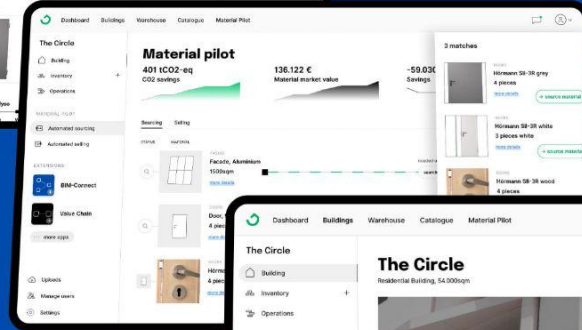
Dashboard Buildings Warehouse Catalogue Material Pilot

The Circle

Building

Inventory

Operations

MATERIAL PILOT

Automated sourcing

Automated selling

EXTENSIONS

BIM-Connect

Value Chain

more apps

Uploads

Manage users

Settings

Material pilot

401 tCO2-eq
CO2 savings

136.122 €
Material market value

-59.03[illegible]
Savings

Sourcing Selling

STATUS MATERIAL

Facade, Aluminium
1500sqm
more details

Door, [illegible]
4 pie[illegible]
more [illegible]

Hörmann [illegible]
6 piec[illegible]
more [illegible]

3 matches

Hörmann Sii-3R grey
4 pieces
more details
+ source material

Hörmann Sii-3R white
3 pieces white
more details
+ source material

Hörmann Sii-3R wood
4 pieces

Dashboard Buildings Warehouse Catalogue Material Pilot

The Circle

Building

Inventory

Operations

The Circle

Residential Building, 54.000sqm